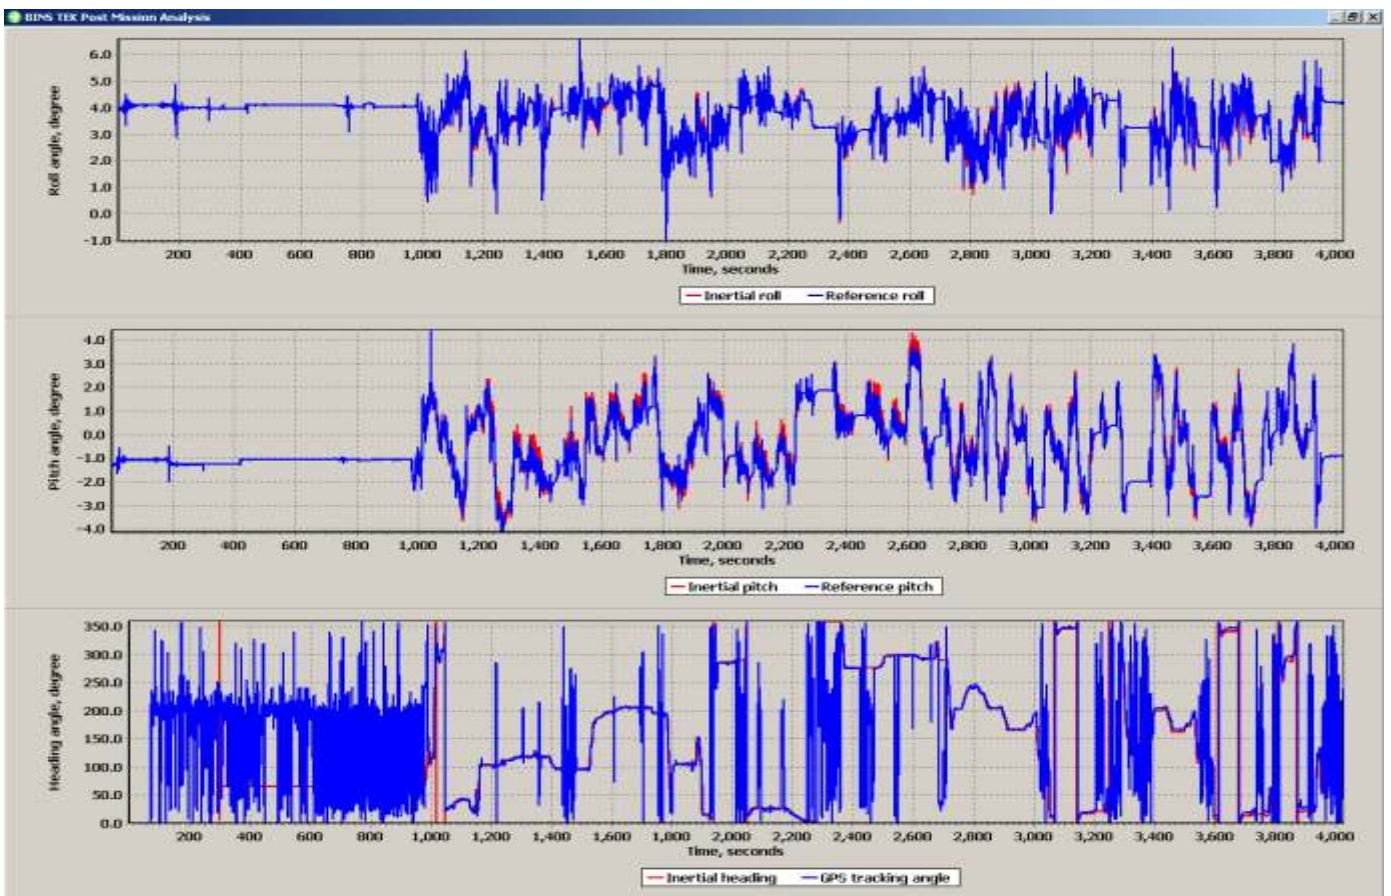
BINS TEK Post Mission Analysis

Roll angle, degree
6.0
5.0
4.0
3.0
2.0
1.0
0.0
-1.0
200 400 600 800 1,000 1,200 1,400 1,600 1,800 2,000 2,200 2,400 2,600 2,800 3,000 3,200 3,400 3,600 3,800 4,000
Time, seconds
Inertial roll — Reference roll

Pitch angle, degree
4.0
3.0
2.0
1.0
0.0
-1.0
-2.0
-3.0
-4.0
200 400 600 800 1,000 1,200 1,400 1,600 1,800 2,000 2,200 2,400 2,600 2,800 3,000 3,200 3,400 3,600 3,800 4,000
Time, seconds
Inertial pitch — Reference pitch

Heading angle, degree
350.0
300.0
250.0
200.0
150.0
100.0
50.0
0.0
200 400 600 800 1,000 1,200 1,400 1,600 1,800 2,000 2,200 2,400 2,600 2,800 3,000 3,200 3,400 3,600 3,800 4,000
Time, seconds
Inertial heading — GPS tracking angle